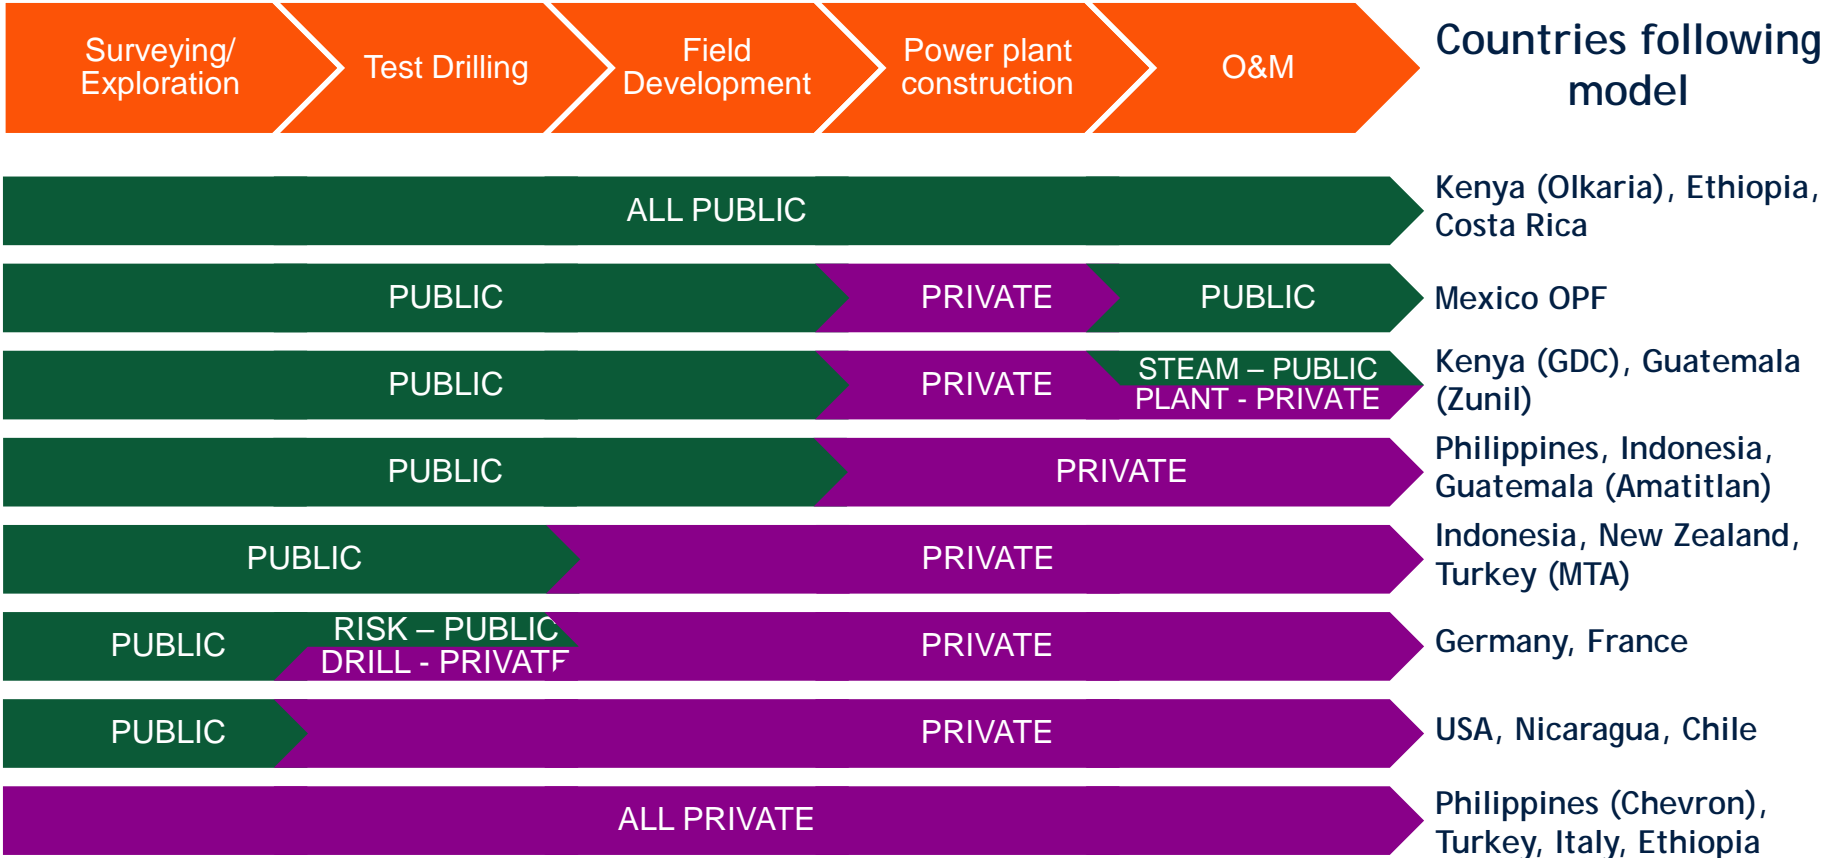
Surveying/ Exploration

Test Drilling

Field Development

Power plant construction

O&M

Countries following model

ALL PUBLIC

Kenya (Olkaria), Ethiopia, Costa Rica

PUBLIC

PRIVATE

PUBLIC

Mexico OPF

PUBLIC

PRIVATE

STEAM – PUBLIC
PLANT - PRIVATE

Kenya (GDC), Guatemala (Zunil)

PUBLIC

PRIVATE

Philippines, Indonesia, Guatemala (Amatitlan)

PUBLIC

PRIVATE

Indonesia, New Zealand, Turkey (MTA)

PUBLIC

RISK – PUBLIC
DRILL - PRIVATE

PRIVATE

Germany, France

PUBLIC

PRIVATE

USA, Nicaragua, Chile

ALL PRIVATE

Philippines (Chevron), Turkey, Italy, Ethiopia